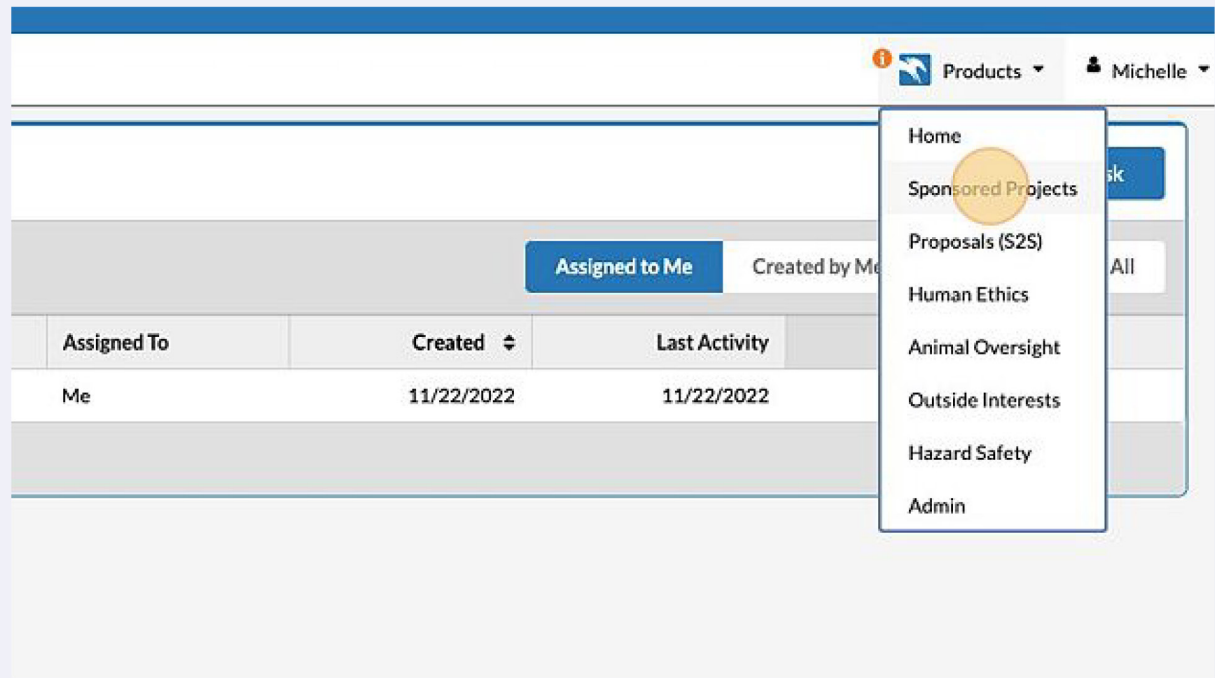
Products
Michelle

Home
Sponsored Projects
Proposals (S2S)
Human Ethics
Animal Oversight
Outside Interests
Hazard Safety
Admin

sk

Assigned to Me
Created by Me
All

| Assigned To | Created | Last Activity |
|---|---|---|
| Me | 11/22/2022 | 11/22/2022 |